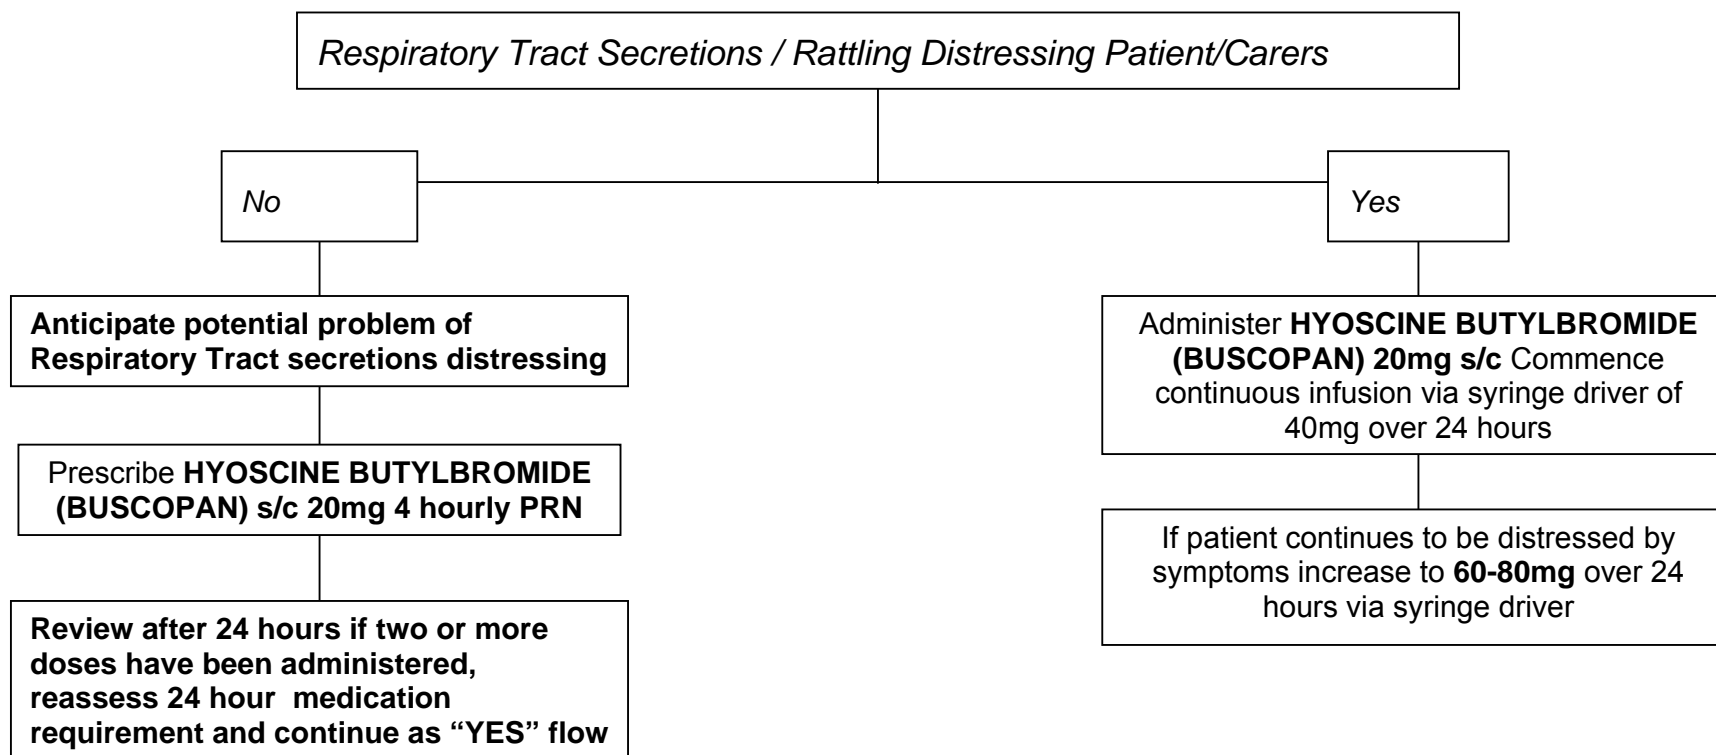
Respiratory Tract Secretions / Rattling Distressing Patient/Carers

No

Yes

Anticipate potential problem of Respiratory Tract secretions distressing

Prescribe **HYOSCINE BUTYLBROMIDE (BUSCOPAN) s/c 20mg 4 hourly PRN**

Review after 24 hours if two or more doses have been administered, reassess 24 hour medication requirement and continue as "YES" flow

Administer **HYOSCINE BUTYLBROMIDE (BUSCOPAN) 20mg s/c** Commence continuous infusion via syringe driver of 40mg over 24 hours

If patient continues to be distressed by symptoms increase to **60-80mg** over 24 hours via syringe driver